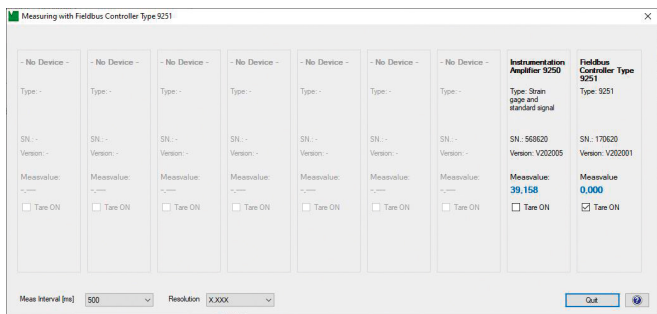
Measuring with Fieldbus Controller Type 9251

- No Device -
Type: -
SN.: -
Version: -
Measvalue:
-,---
Tare ON

- No Device -
Type: -
SN.: -
Version: -
Measvalue:
-,---
Tare ON

- No Device -
Type: -
SN.: -
Version: -
Measvalue:
-,---
Tare ON

- No Device -
Type: -
SN.: -
Version: -
Measvalue:
-,---
Tare ON

- No Device -
Type: -
SN.: -
Version: -
Measvalue:
-,---
Tare ON

- No Device -
Type: -
SN.: -
Version: -
Measvalue:
-,---
Tare ON

- No Device -
Type: -
SN.: -
Version: -
Measvalue:
-,---
Tare ON

Instrumentation Amplifier 9250
Type: Strain gage and standard signal
SN.: 568620
Version: V202005
Measvalue:
39,158
Tare ON

Fieldbus Controller Type 9251
Type: 9251
SN.: 170620
Version: V202001
Measvalue
0,000
Tare ON

Meas Interval [ms] 500
Resolution X,XXX
Quit
?